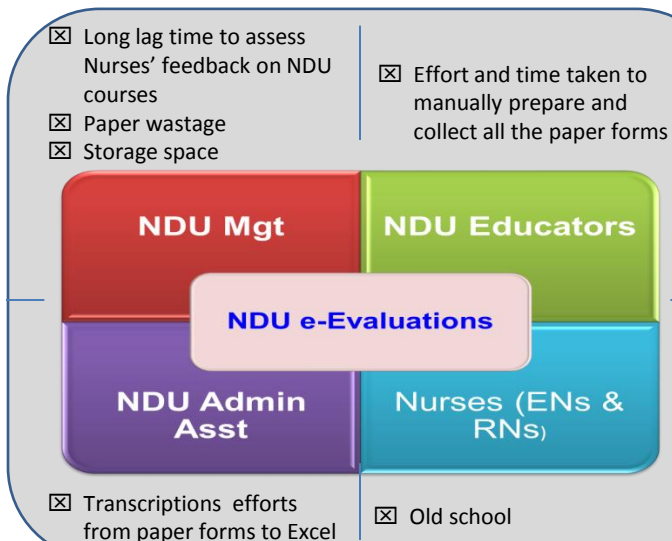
☒ Long lag time to assess Nurses' feedback on NDU courses
☒ Paper wastage
☒ Storage space

☒ Effort and time taken to manually prepare and collect all the paper forms

NDU Mgt

NDU Educators

NDU e-Evaluations

NDU Admin Asst

Nurses (ENs & RNs)

☒ Transcriptions efforts from paper forms to Excel

☒ Old school